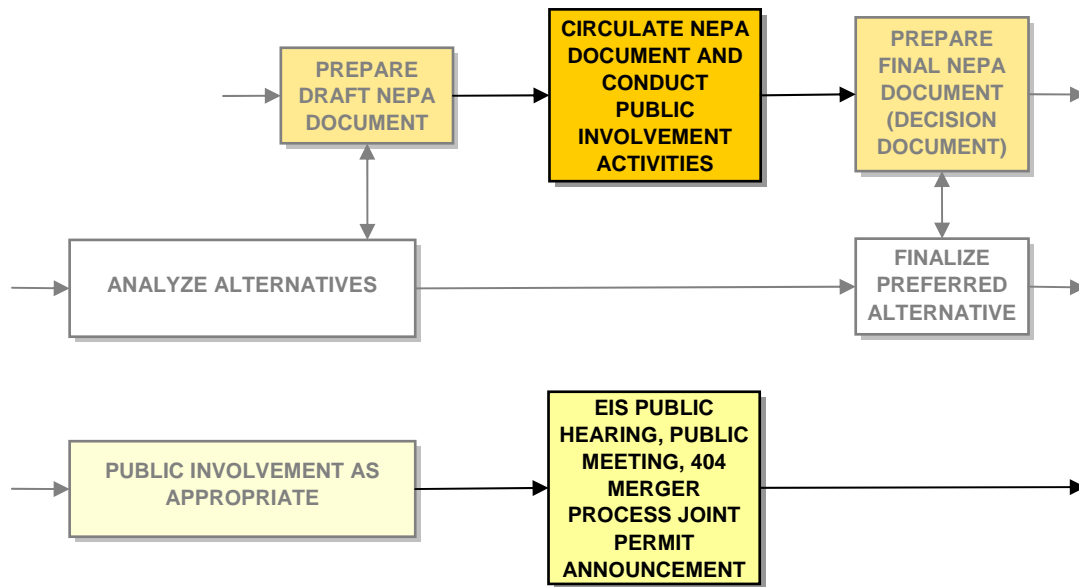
PREPARE DRAFT NEPA DOCUMENT

CIRCULATE NEPA DOCUMENT AND CONDUCT PUBLIC INVOLVEMENT ACTIVITIES

PREPARE FINAL NEPA DOCUMENT (DECISION DOCUMENT)

ANALYZE ALTERNATIVES

FINALIZE PREFERRED ALTERNATIVE

PUBLIC INVOLVEMENT AS APPROPRIATE

EIS PUBLIC HEARING, PUBLIC MEETING, 404 MERGER PROCESS JOINT PERMIT ANNOUNCEMENT